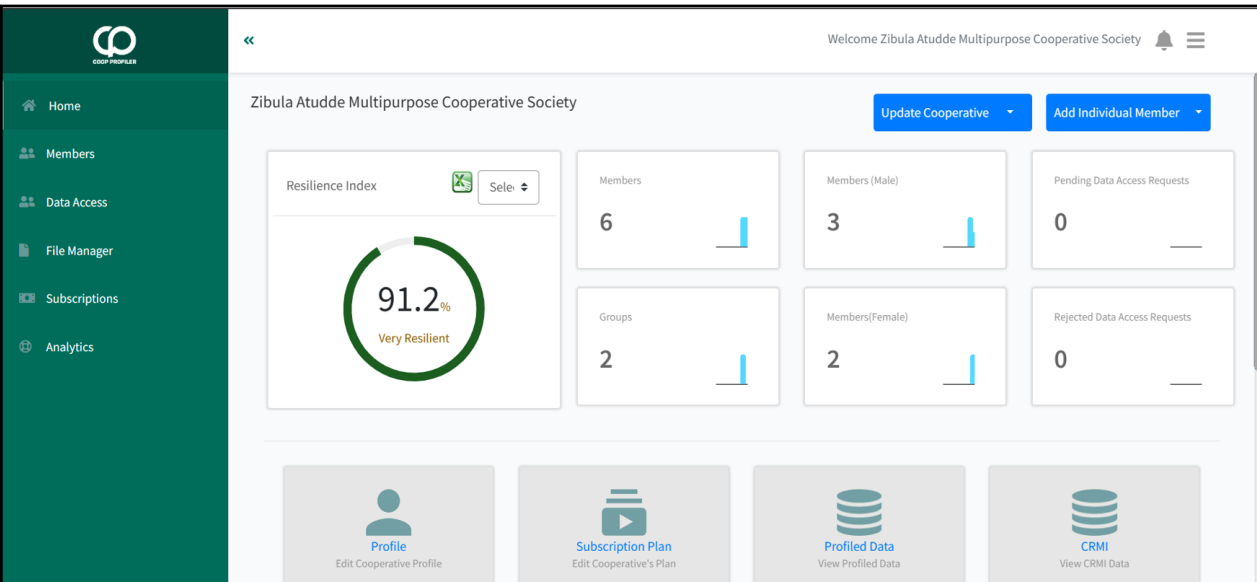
COOP PROFILER

«

Welcome Zibula Atudde Multipurpose Cooperative Society

Home

Members

Data Access

File Manager

Subscriptions

Analytics

Zibula Atudde Multipurpose Cooperative Society

Update Cooperative

Add Individual Member

Resilience Index

Sele

91.2%

Very Resilient

Members

6

Members (Male)

3

Pending Data Access Requests

0

Groups

2

Members(Female)

2

Rejected Data Access Requests

0

Profile
Edit Cooperative Profile

Subscription Plan
Edit Cooperative's Plan

Profiled Data
View Profiled Data

CRMI
View CRMI Data